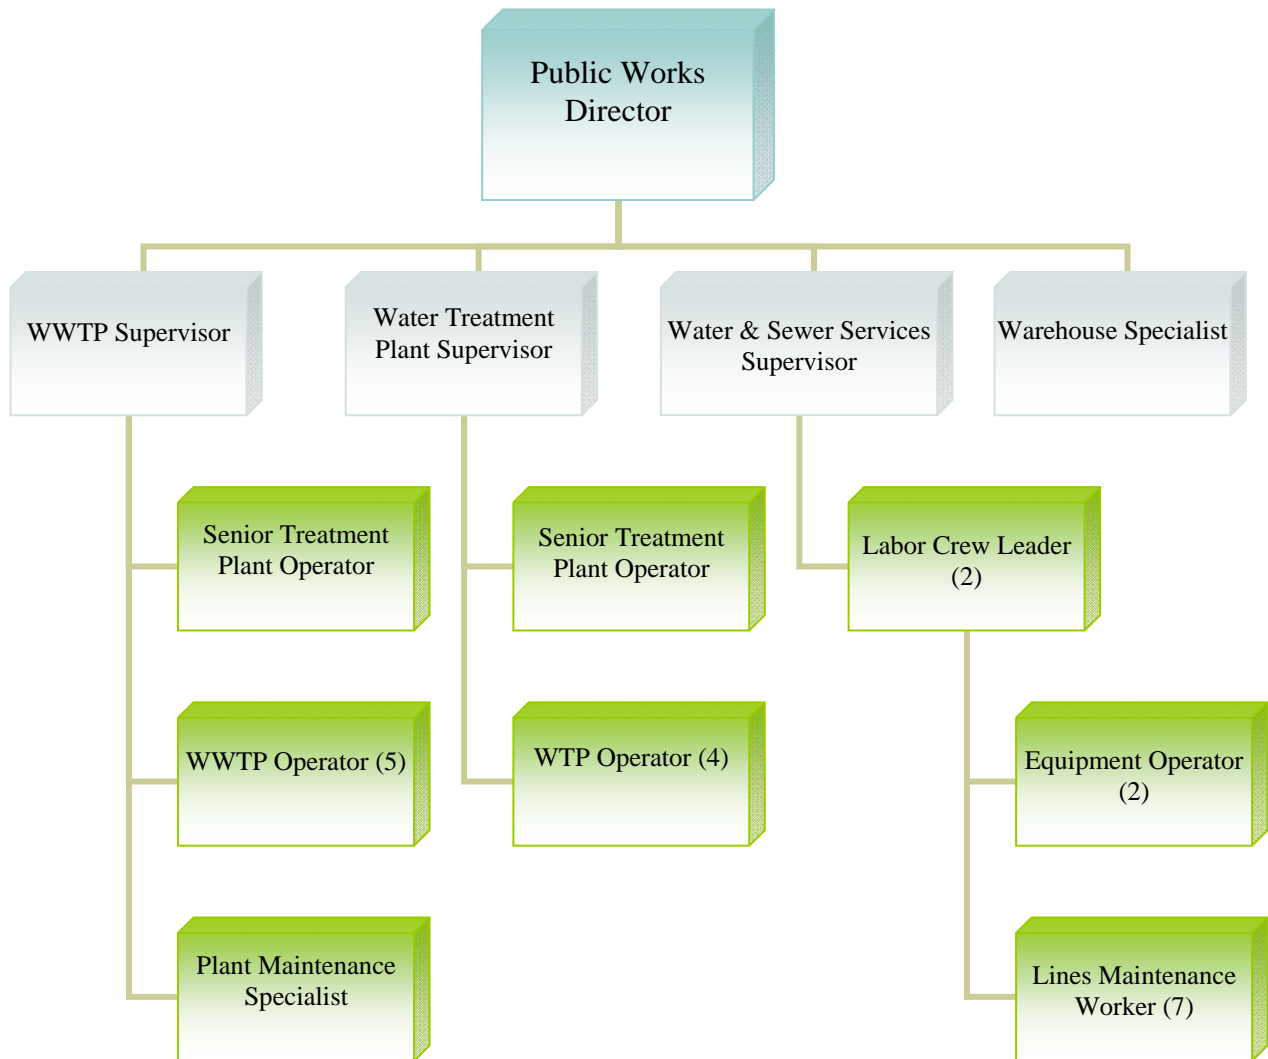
Public Works Director

WWTP Supervisor

Water Treatment Plant Supervisor

Water & Sewer Services Supervisor

Warehouse Specialist

Senior Treatment Plant Operator

WWTP Operator (5)

Plant Maintenance Specialist

Senior Treatment Plant Operator

WTP Operator (4)

Labor Crew Leader (2)

Equipment Operator (2)

Lines Maintenance Worker (7)